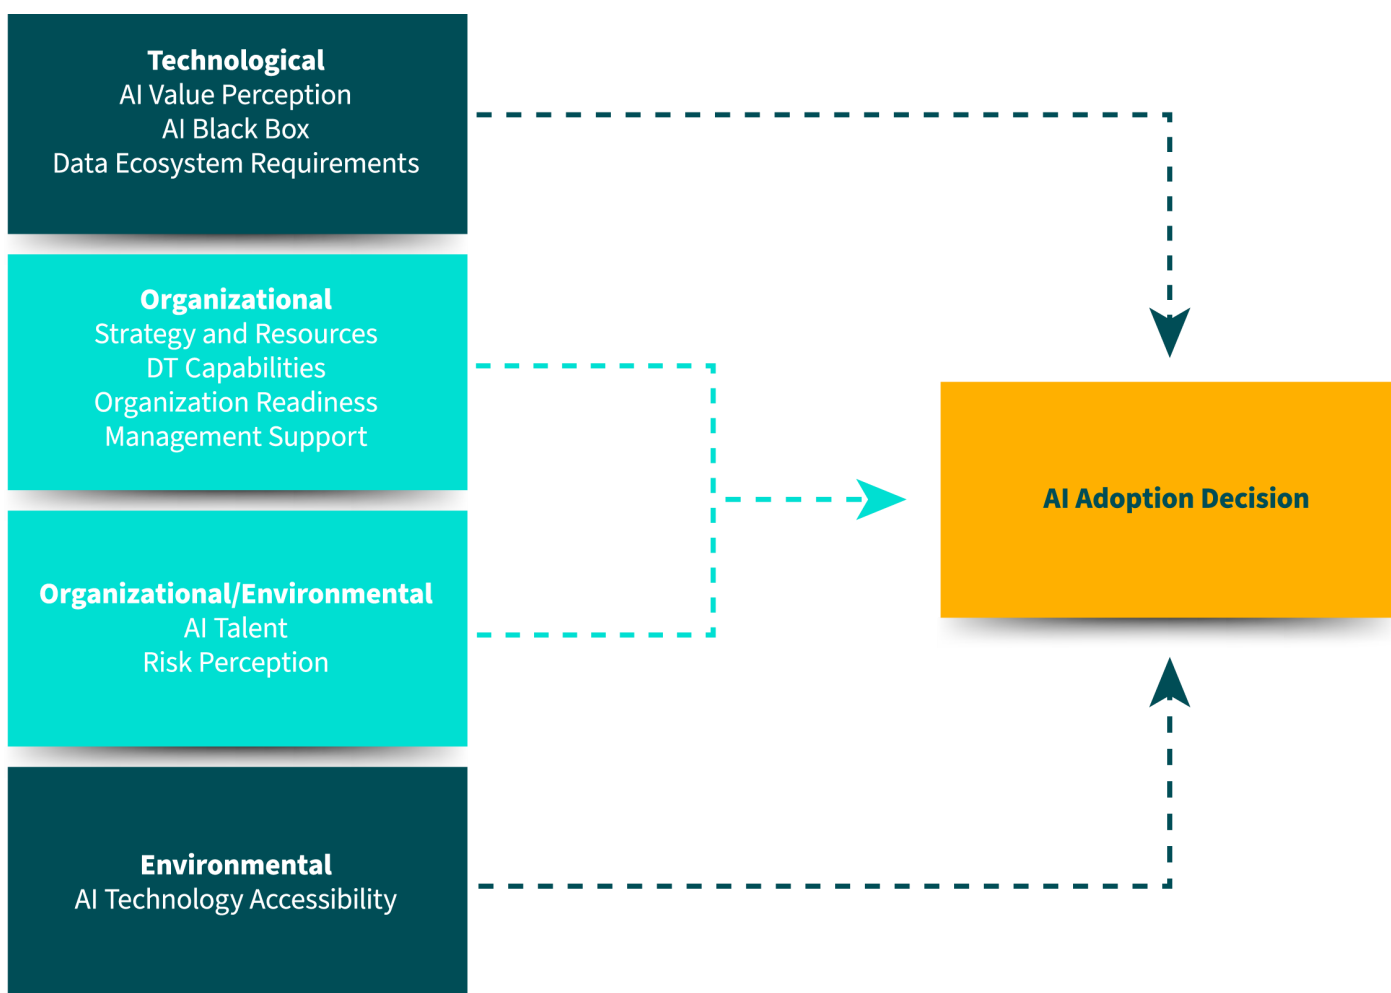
Technological
AI Value Perception
AI Black Box
Data Ecosystem Requirements

Organizational
Strategy and Resources
DT Capabilities
Organization Readiness
Management Support

Organizational/Environmental
AI Talent
Risk Perception

Environmental
AI Technology Accessibility

AI Adoption Decision